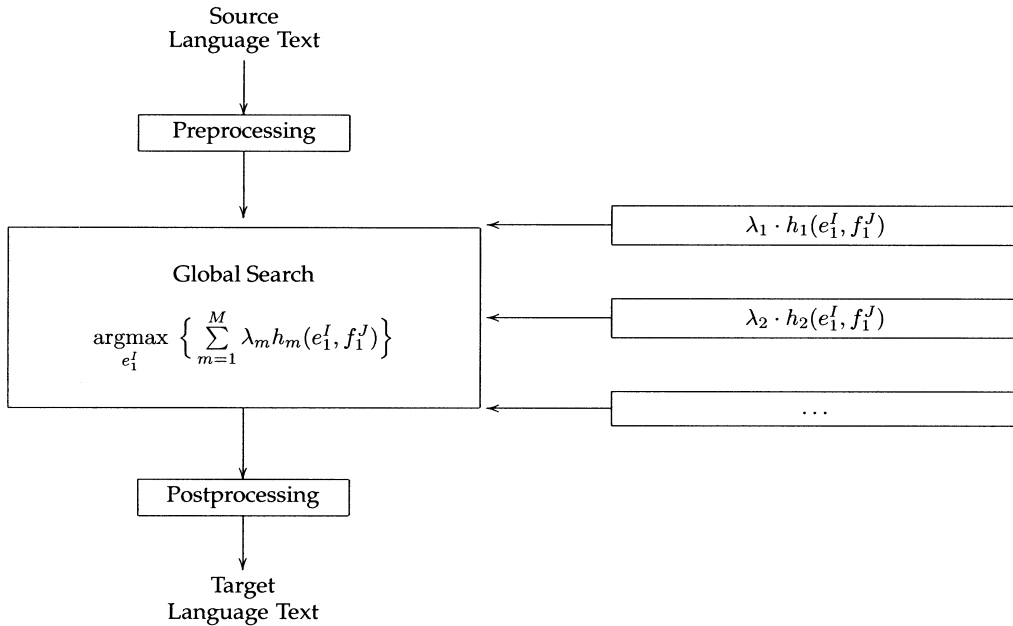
Source Language Text

Preprocessing

Global Search

$\underset{e_1^I}{\operatorname{argmax}} \left\{ \sum_{m=1}^{M} \lambda_m h_m(e_1^I, f_1^J) \right\}$

$\lambda_1 \cdot h_1(e_1^I, f_1^J)$

$\lambda_2 \cdot h_2(e_1^I, f_1^J)$

$\dots$

Postprocessing

Target Language Text